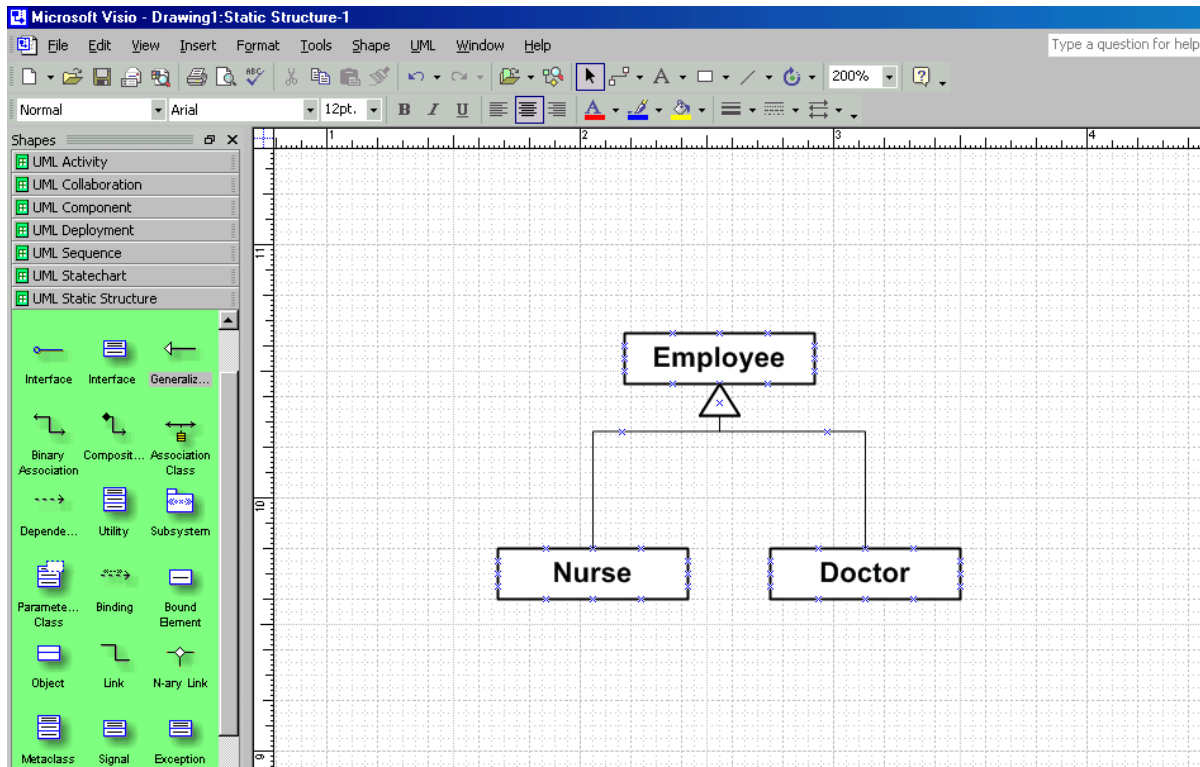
Microsoft Visio - Drawing1:Static Structure-1

File Edit View Insert Format Tools Shape UML Window Help

Type a question for help

200%

Normal Arial 12pt.

B I U

Shapes

UML Activity
UML Collaboration
UML Component
UML Deployment
UML Sequence
UML Statechart
UML Static Structure

Interface Interface Generaliz...
Binary Association Composit... Association Class
Depende... Utility Subsystem
Paramete... Class Binding Bound Element
Object Link N-ary Link
Metaclass Signal Exception

1 2 3 4

11

10

9

Employee

Nurse

Doctor